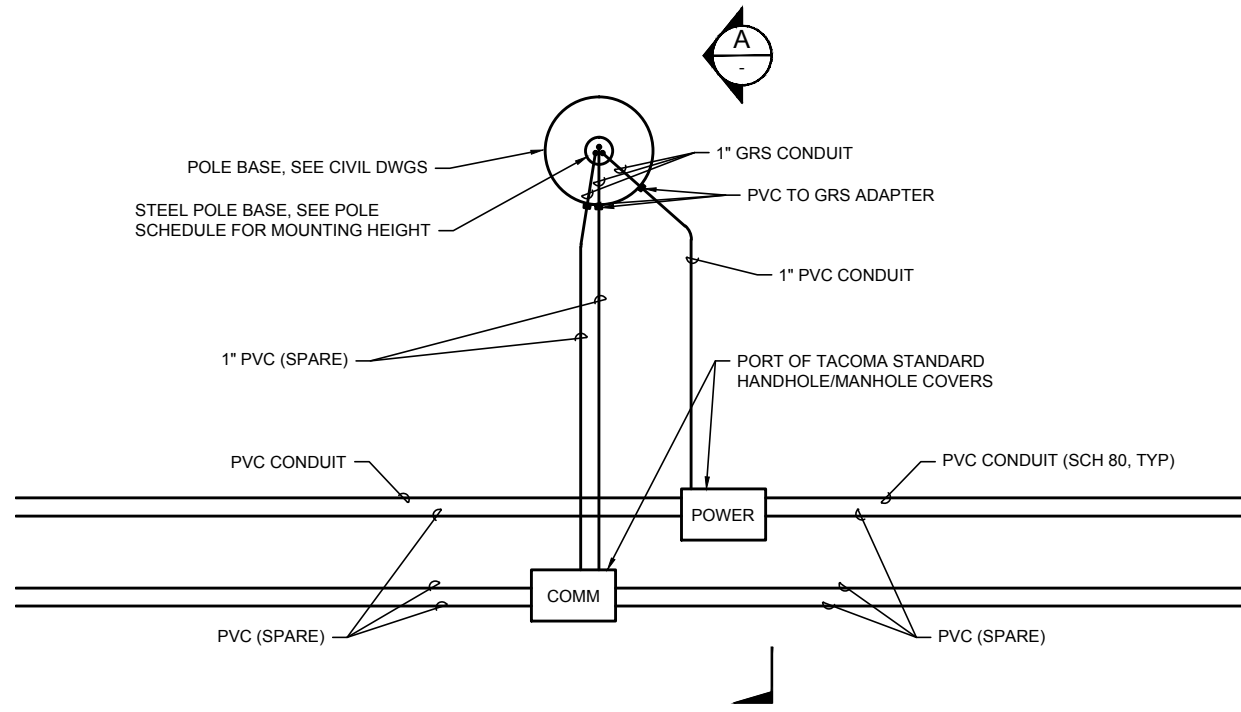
A
-

POLE BASE, SEE CIVIL DWGS

1" GRS CONDUIT

PVC TO GRS ADAPTER

STEEL POLE BASE, SEE POLE SCHEDULE FOR MOUNTING HEIGHT

1" PVC CONDUIT

1" PVC (SPARE)

PORT OF TACOMA STANDARD HANDHOLE/MANHOLE COVERS

PVC CONDUIT

PVC CONDUIT (SCH 80, TYP)

POWER

COMM

PVC (SPARE)

PVC (SPARE)